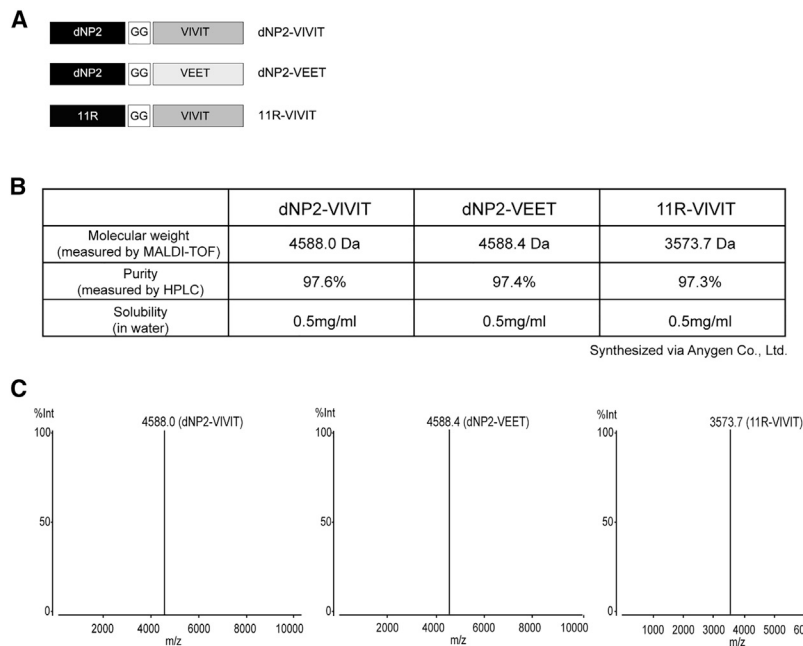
A

dNP2 GG VIVIT dNP2-VIVIT

dNP2 GG VEET dNP2-VEET

11R GG VIVIT 11R-VIVIT

B

| | dNP2-VIVIT | dNP2-VEET | 11R-VIVIT |
|---|---|---|---|
| Molecular weight (measured by MALDI-TOF) | 4588.0 Da | 4588.4 Da | 3573.7 Da |
| Purity (measured by HPLC) | 97.6% | 97.4% | 97.3% |
| Solubility (in water) | 0.5mg/ml | 0.5mg/ml | 0.5mg/ml |

Synthesized via Anygen Co., Ltd.

C

%Int
100
50
0
4588.0 (dNP2-VIVIT)
2000 4000 6000 8000 10000
m/z

%Int
100
50
0
4588.4 (dNP2-VEET)
2000 4000 6000 8000 10000
m/z

%Int
100
50
0
3573.7 (11R-VIVIT)
1000 2000 3000 4000 5000 6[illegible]
m/z